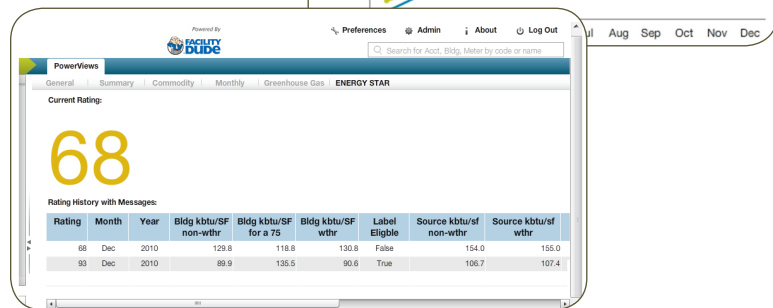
Powered By
FACILITY DUDE

Preferences Admin About Log Out

Search for Acct, Bldg, Meter by code or name

ul Aug Sep Oct Nov Dec

PowerViews

General | Summary | Commodity | Monthly | Greenhouse Gas | ENERGY STAR

Current Rating:

68

Rating History with Messages:

| Rating | Month | Year | Bldg kbtu/SF non-wthr | Bldg kbtu/SF for a 75 | Bldg kbtu/SF wthr | Label Eligble | Source kbtu/sf non-wthr | Source kbtu/sf wthr |
|---|---|---|---|---|---|---|---|---|
| 68 | Dec | 2010 | 129.8 | 118.8 | 130.8 | False | 154.0 | 155.0 |
| 93 | Dec | 2010 | 89.9 | 135.5 | 90.6 | True | 106.7 | 107.4 |